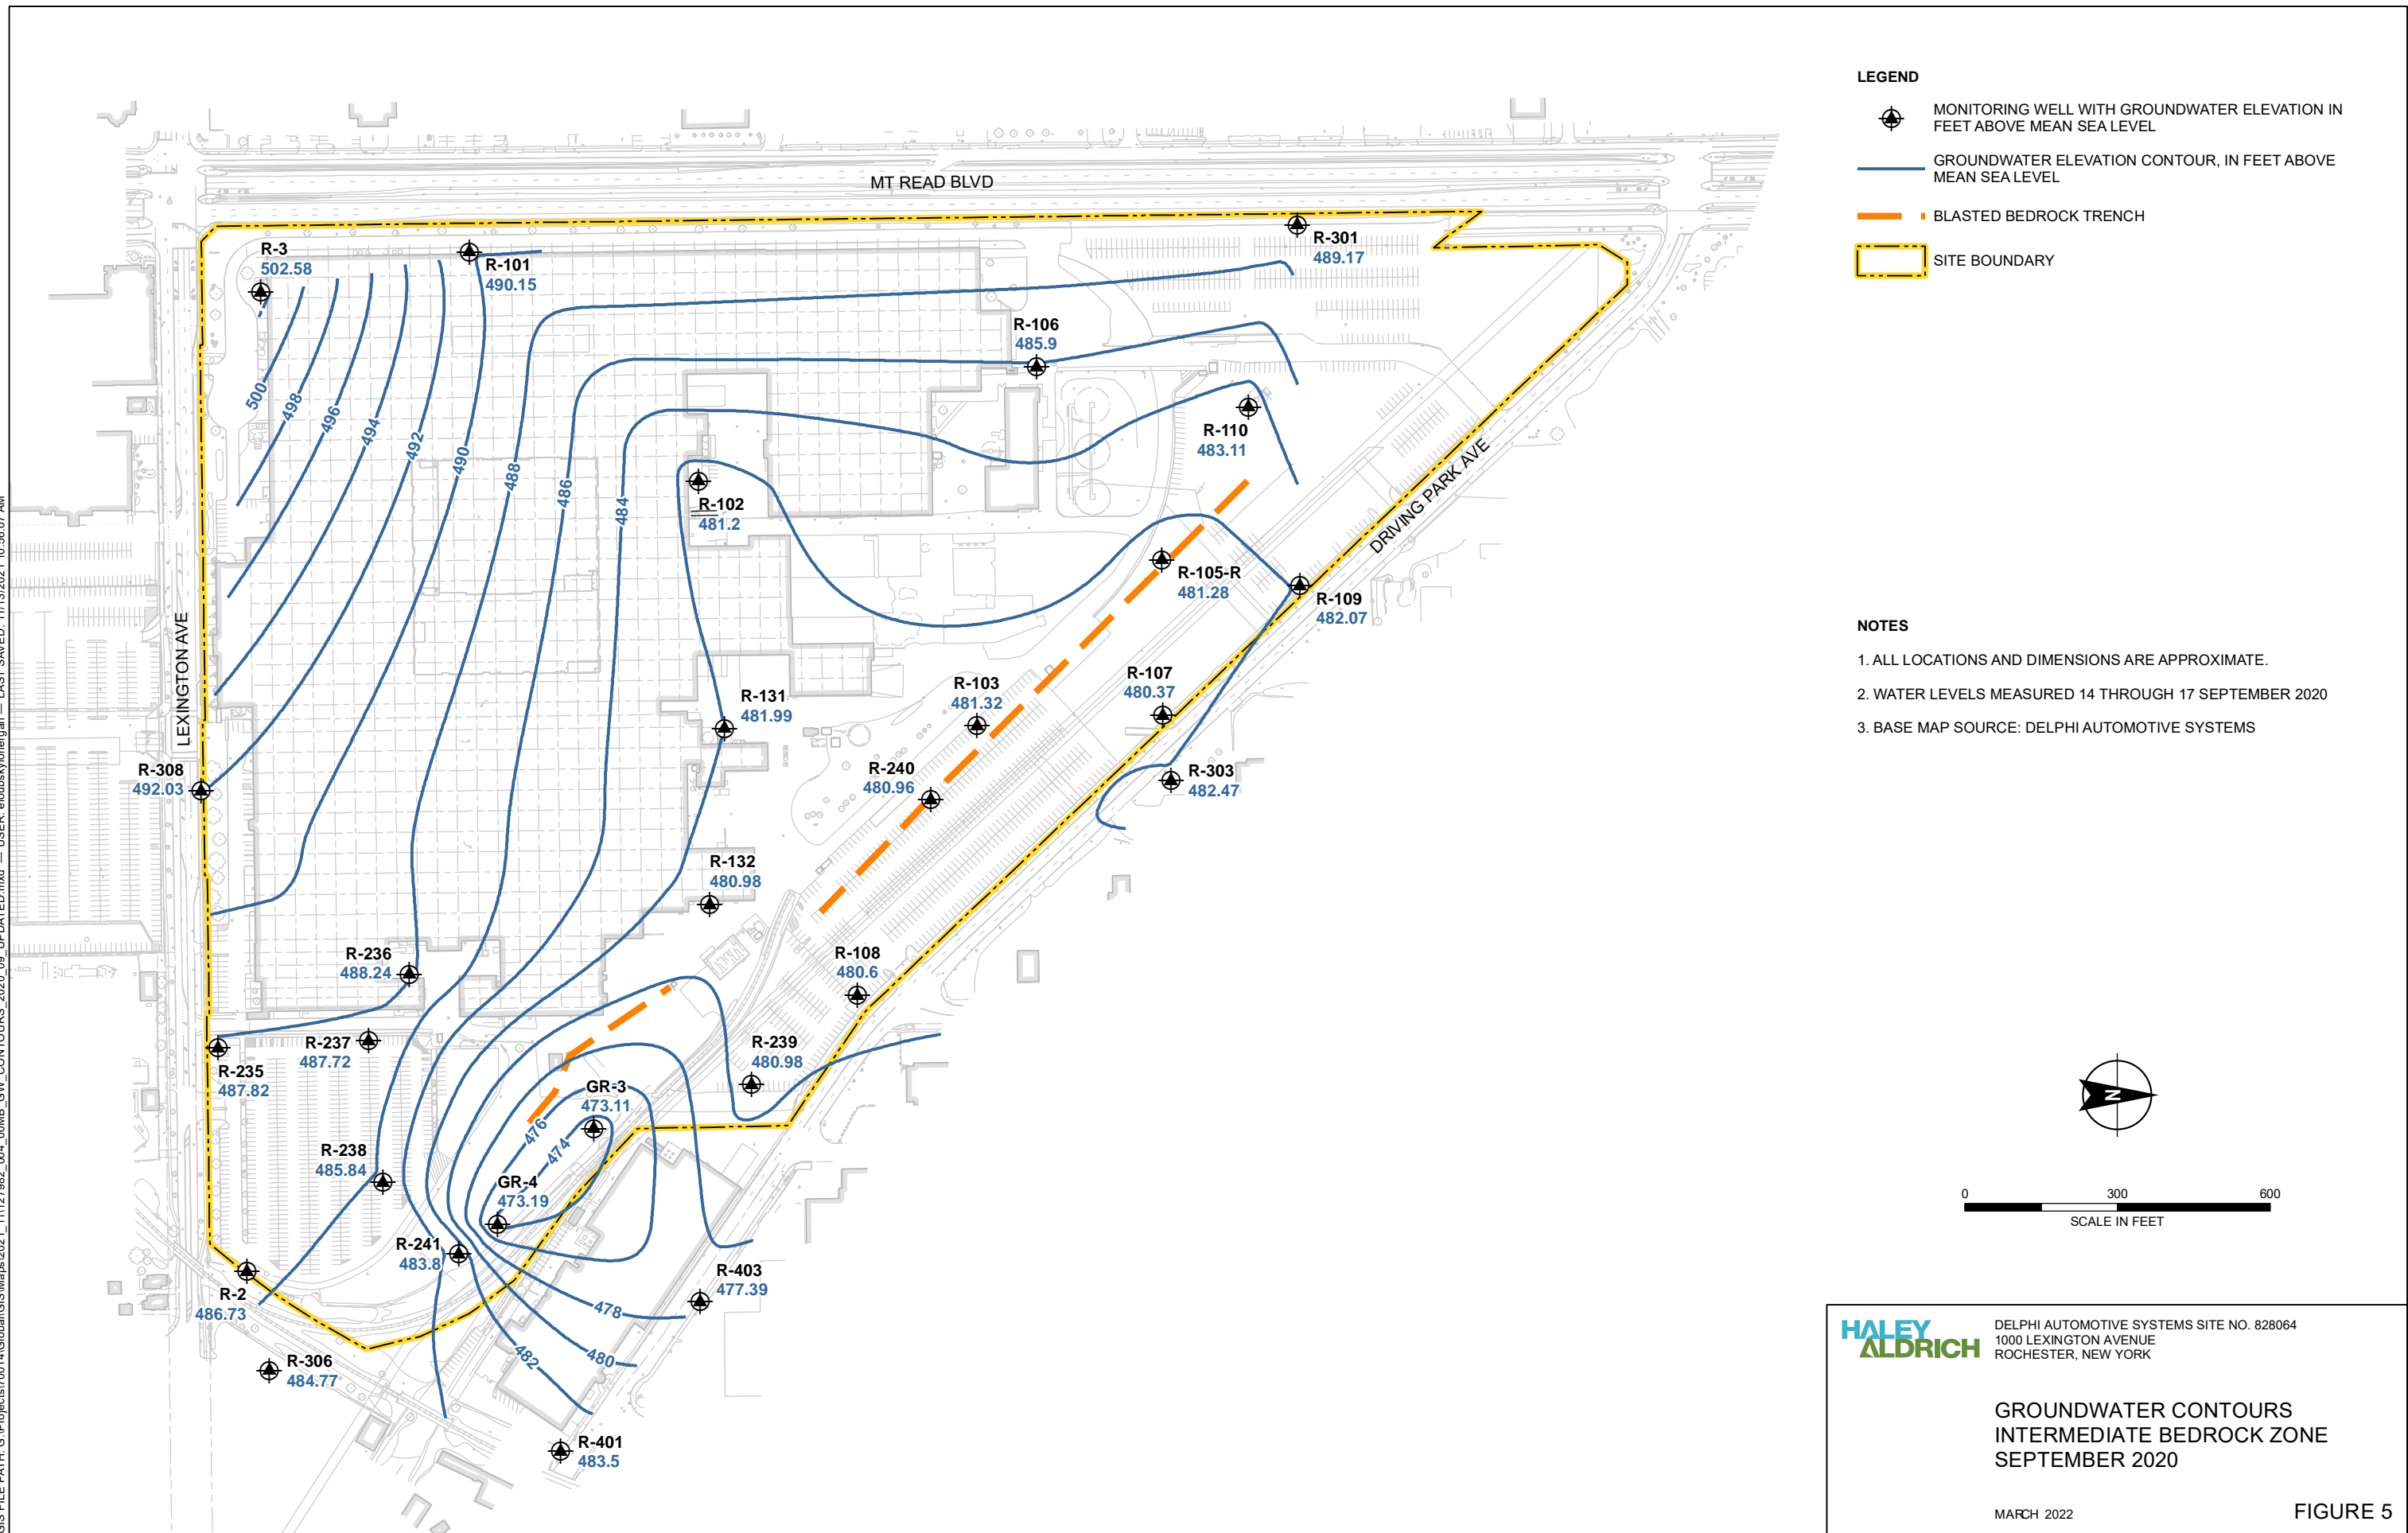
LEGEND

MONITORING WELL WITH GROUNDWATER ELEVATION IN FEET ABOVE MEAN SEA LEVEL

GROUNDWATER ELEVATION CONTOUR, IN FEET ABOVE MEAN SEA LEVEL

BLASTED BEDROCK TRENCH

SITE BOUNDARY

NOTES

1. ALL LOCATIONS AND DIMENSIONS ARE APPROXIMATE.

2. WATER LEVELS MEASURED 14 THROUGH 17 SEPTEMBER 2020

3. BASE MAP SOURCE: DELPHI AUTOMOTIVE SYSTEMS

MT READ BLVD

LEXINGTON AVE

DRIVING PARK AVE

R-3
502.58

R-101
490.15

R-301
489.17

R-106
485.9

R-110
483.11

R-102
481.2

R-105-R
481.28

R-109
482.07

R-131
481.99

R-103
481.32

R-107
480.37

R-308
492.03

R-240
480.96

R-303
482.47

R-132
480.98

R-236
488.24

R-108
480.6

R-237
487.72

R-235
487.82

R-239
480.98

GR-3
473.11

R-238
485.84

GR-4
473.19

R-241
483.8

R-403
477.39

R-2
486.73

R-306
484.77

R-401
483.5

500
498
496
494
492
490
488
486
484
476
474
478
480
482

0
300
600
SCALE IN FEET

HALEY ALDRICH

DELPHI AUTOMOTIVE SYSTEMS SITE NO. 828064
1000 LEXINGTON AVENUE
ROCHESTER, NEW YORK

GROUNDWATER CONTOURS
INTERMEDIATE BEDROCK ZONE
SEPTEMBER 2020

MARCH 2022

FIGURE 5